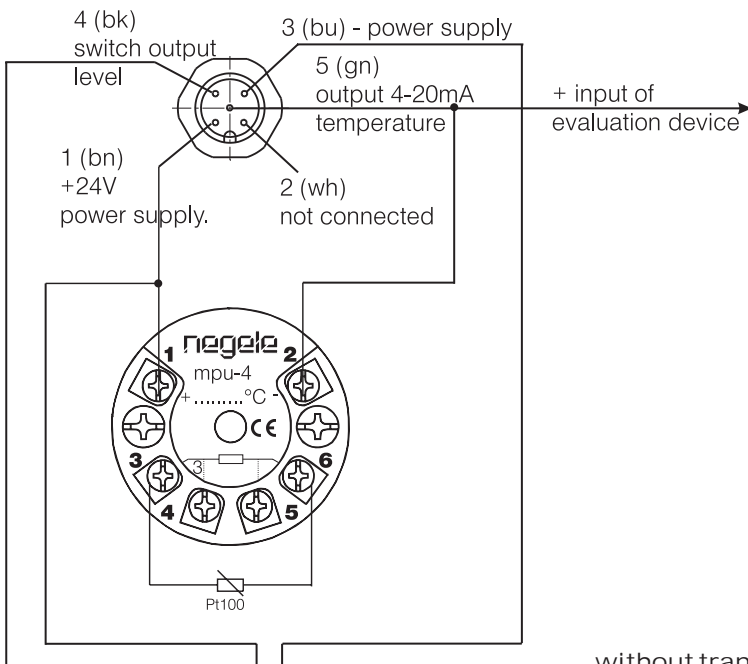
4 (bk)
switch output
level

3 (bu) - power supply

5 (gn)
output 4-20mA
temperature

+ input of
evaluation device

1 (bn)
+24V
power supply.

2 (wh)
not connected

1
negele
2
mpu-4
+ .........°C -
CE
3
3
6
4
5

Pt100

without tran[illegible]